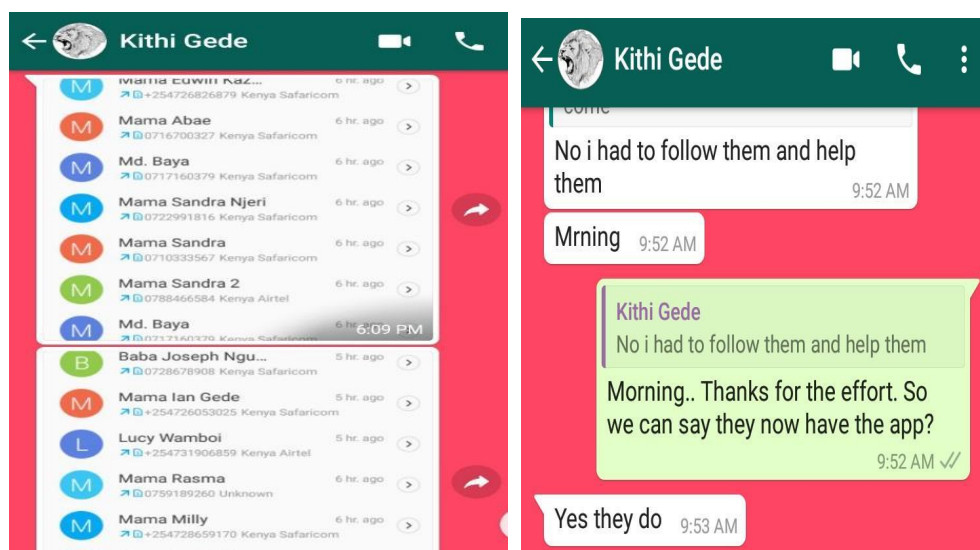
Kithi Gede

M Mama Edwin Kaz... 6 hr. ago
+254726826879 Kenya Safaricom

M Mama Abae 6 hr. ago
0716700327 Kenya Safaricom

M Md. Baya 6 hr. ago
0717160379 Kenya Safaricom

M Mama Sandra Njeri 6 hr. ago
0722991816 Kenya Safaricom

M Mama Sandra 6 hr. ago
0710333567 Kenya Safaricom

M Mama Sandra 2 6 hr. ago
0788466584 Kenya Airtel

M Md. Baya 6 hr. ago
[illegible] Kenya Safaricom
6:09 PM

B Baba Joseph Ngu... 5 hr. ago
0728678908 Kenya Safaricom

M Mama Ian Gede 5 hr. ago
+254726053025 Kenya Safaricom

L Lucy Wamboi 5 hr. ago
+254731906859 Kenya Airtel

M Mama Rasma 6 hr. ago
0759189260 Unknown

M Mama Milly 6 hr. ago
+254728659170 Kenya Safaricom

Kithi Gede

come

No i had to follow them and help them 9:52 AM

Mrning 9:52 AM

Kithi Gede
No i had to follow them and help them

Morning.. Thanks for the effort. So we can say they now have the app? 9:52 AM

Yes they do 9:53 AM